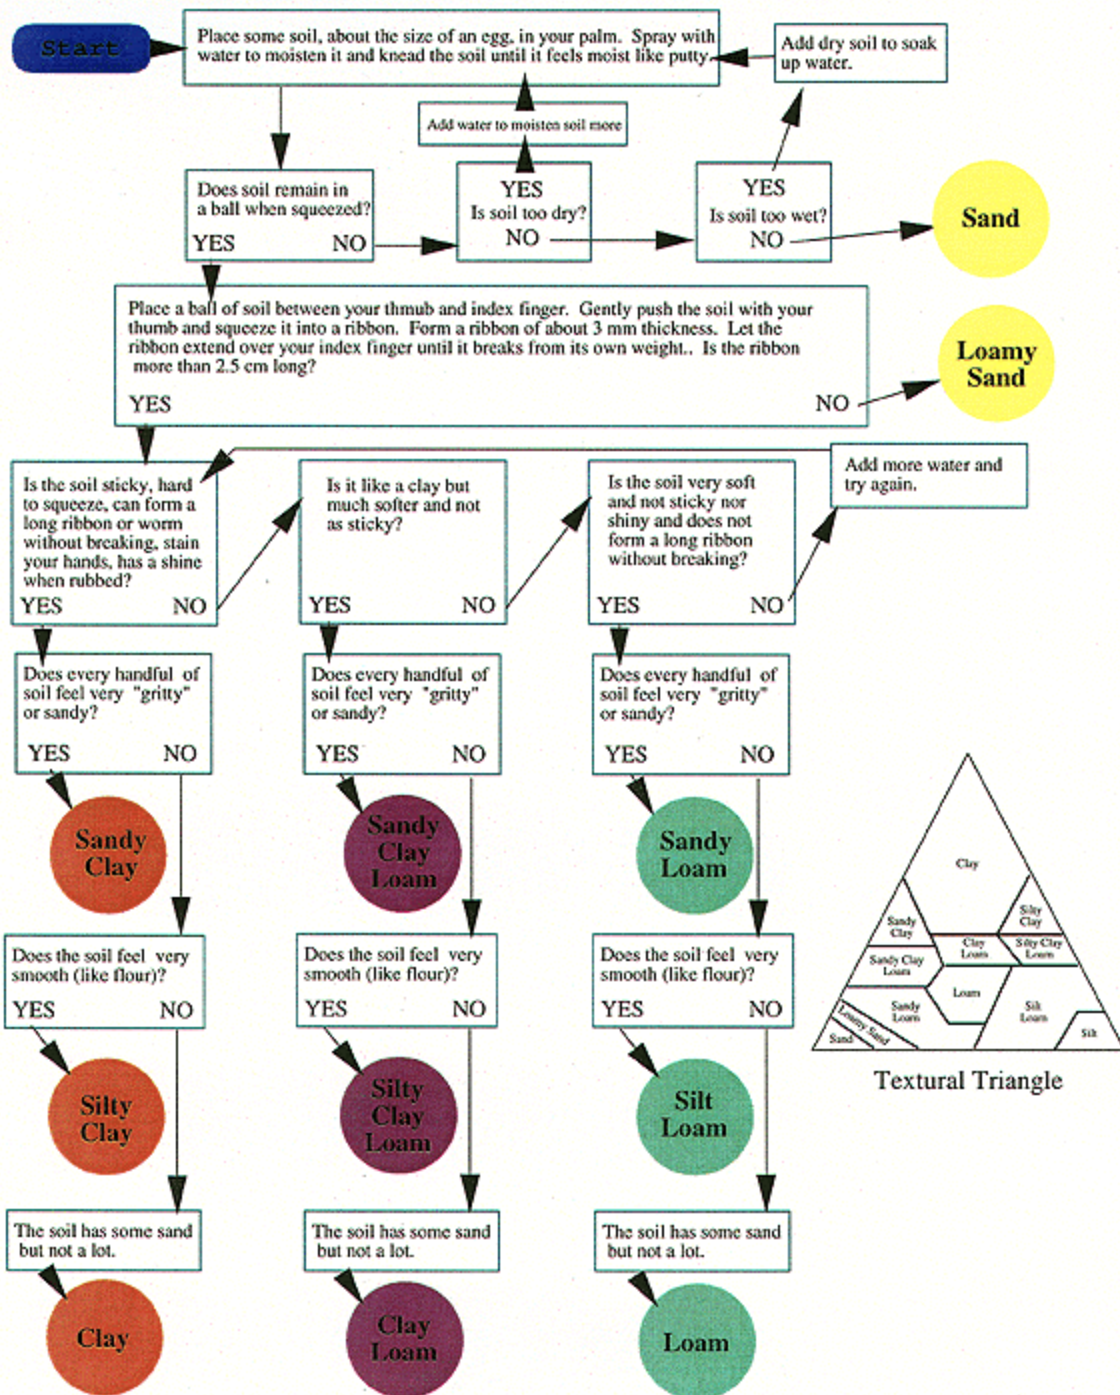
Start

Place some soil, about the size of an egg, in your palm. Spray with water to moisten it and knead the soil until it feels moist like putty.

Add dry soil to soak up water.

Add water to moisten soil more

Does soil remain in a ball when squeezed?
YES NO

YES
Is soil too dry?
NO

YES
Is soil too wet?
NO

Sand

Place a ball of soil between your thmub and index finger. Gently push the soil with your thumb and squeeze it into a ribbon. Form a ribbon of about 3 mm thickness. Let the ribbon extend over your index finger until it breaks from its own weight.. Is the ribbon more than 2.5 cm long?
YES NO

Loamy Sand

Is the soil sticky, hard to squeeze, can form a long ribbon or worm without breaking, stain your hands, has a shine when rubbed?
YES NO

Is it like a clay but much softer and not as sticky?
YES NO

Is the soil very soft and not sticky nor shiny and does not form a long ribbon without breaking?
YES NO

Add more water and try again.

Does every handful of soil feel very "gritty" or sandy?
YES NO

Does every handful of soil feel very "gritty" or sandy?
YES NO

Does every handful of soil feel very "gritty" or sandy?
YES NO

Sandy Clay

Sandy Clay Loam

Sandy Loam

Clay
Sandy Clay
Silty Clay
Clay Loam
Silty Clay Loam
Sandy Clay Loam
Loam
Sandy Loam
Silt Loam
Loamy Sand
Sand
Silt

Textural Triangle

Does the soil feel very smooth (like flour)?
YES NO

Does the soil feel very smooth (like flour)?
YES NO

Does the soil feel very smooth (like flour)?
YES NO

Silty Clay

Silty Clay Loam

Silt Loam

The soil has some sand but not a lot.

The soil has some sand but not a lot.

The soil has some sand but not a lot.

Clay

Clay Loam

Loam